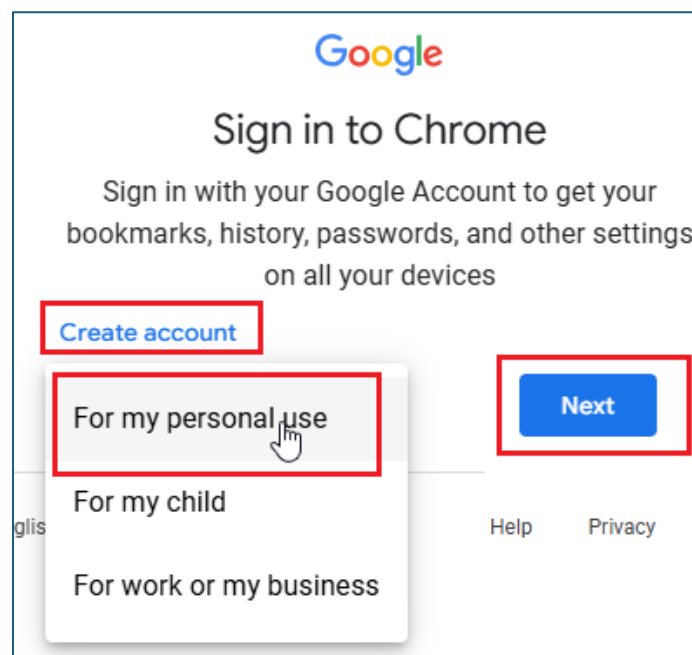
Google

Sign in to Chrome

Sign in with your Google Account to get your bookmarks, history, passwords, and other settings on all your devices

Create account

For my personal use

For my child

For work or my business

Next

glis

Help

Privacy